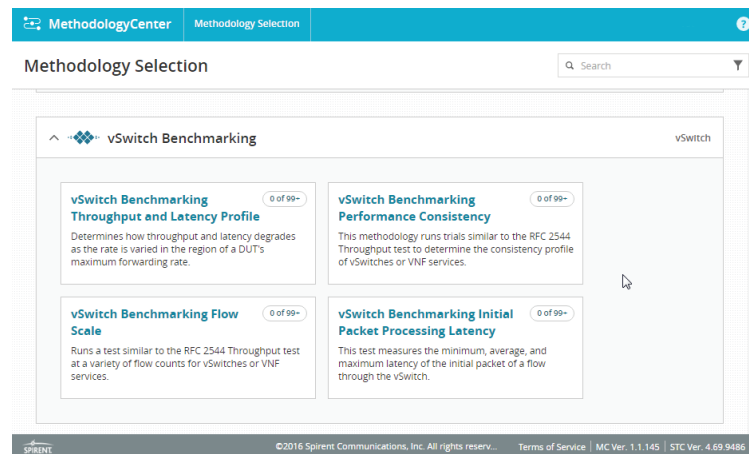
MethodologyCenter
Methodology Selection
?

Methodology Selection

Search

vSwitch Benchmarking
vSwitch

vSwitch Benchmarking Throughput and Latency Profile
0 of 99+
Determines how throughput and latency degrades as the rate is varied in the region of a DUT's maximum forwarding rate.

vSwitch Benchmarking Performance Consistency
0 of 99+
This methodology runs trials similar to the RFC 2544 Throughput test to determine the consistency profile of vSwitches or VNF services.

vSwitch Benchmarking Flow Scale
0 of 99+
Runs a test similar to the RFC 2544 Throughput test at a variety of flow counts for vSwitches or VNF services.

vSwitch Benchmarking Initial Packet Processing Latency
0 of 99+
This test measures the minimum, average, and maximum latency of the initial packet of a flow through the vSwitch.

SPIRENT
©2016 Spirent Communications, Inc. All rights reserv...
Terms of Service | MC Ver. 1.1.145 | STC Ver. 4.69.9486